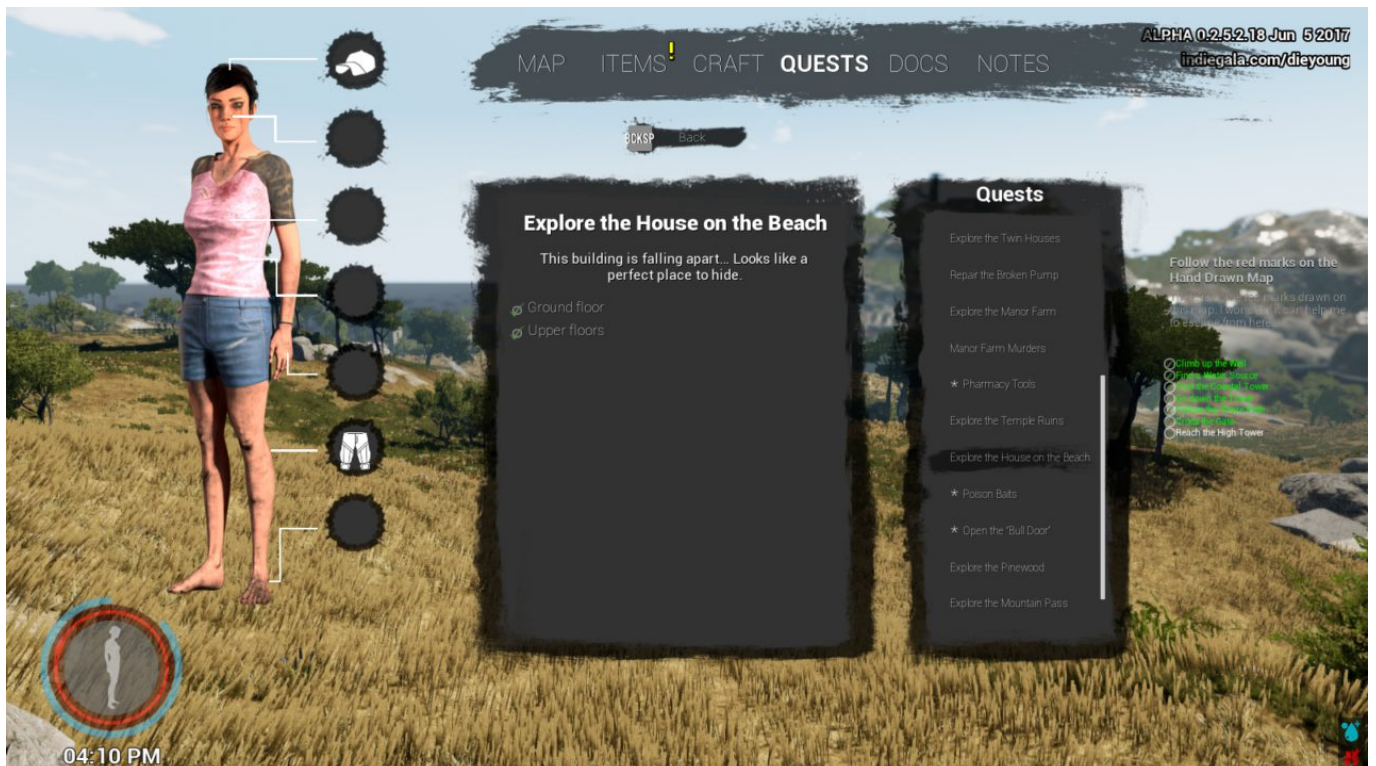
MAP ITEMS ! CRAFT QUESTS DOCS NOTES

ALPHA 0.2.5.2.18 Jun 5 2017
indiegala.com/dieyoung

BCKSP Back

Explore the House on the Beach

This building is falling apart... Looks like a perfect place to hide.

Ground floor
Upper floors

Quests

Explore the Twin Houses
Repair the Broken Pump
Explore the Manor Farm
Manor Farm Murders
★ Pharmacy Tools
Explore the Temple Ruins
Explore the House on the Beach
★ Poison Baits
★ Open the "Bull Door"
Explore the Pinewood
Explore the Mountain Pass

Follow the red marks on the Hand Drawn Map
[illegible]

Climb up the Wall
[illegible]
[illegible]
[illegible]
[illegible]
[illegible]
Reach the High Tower

04:10 PM